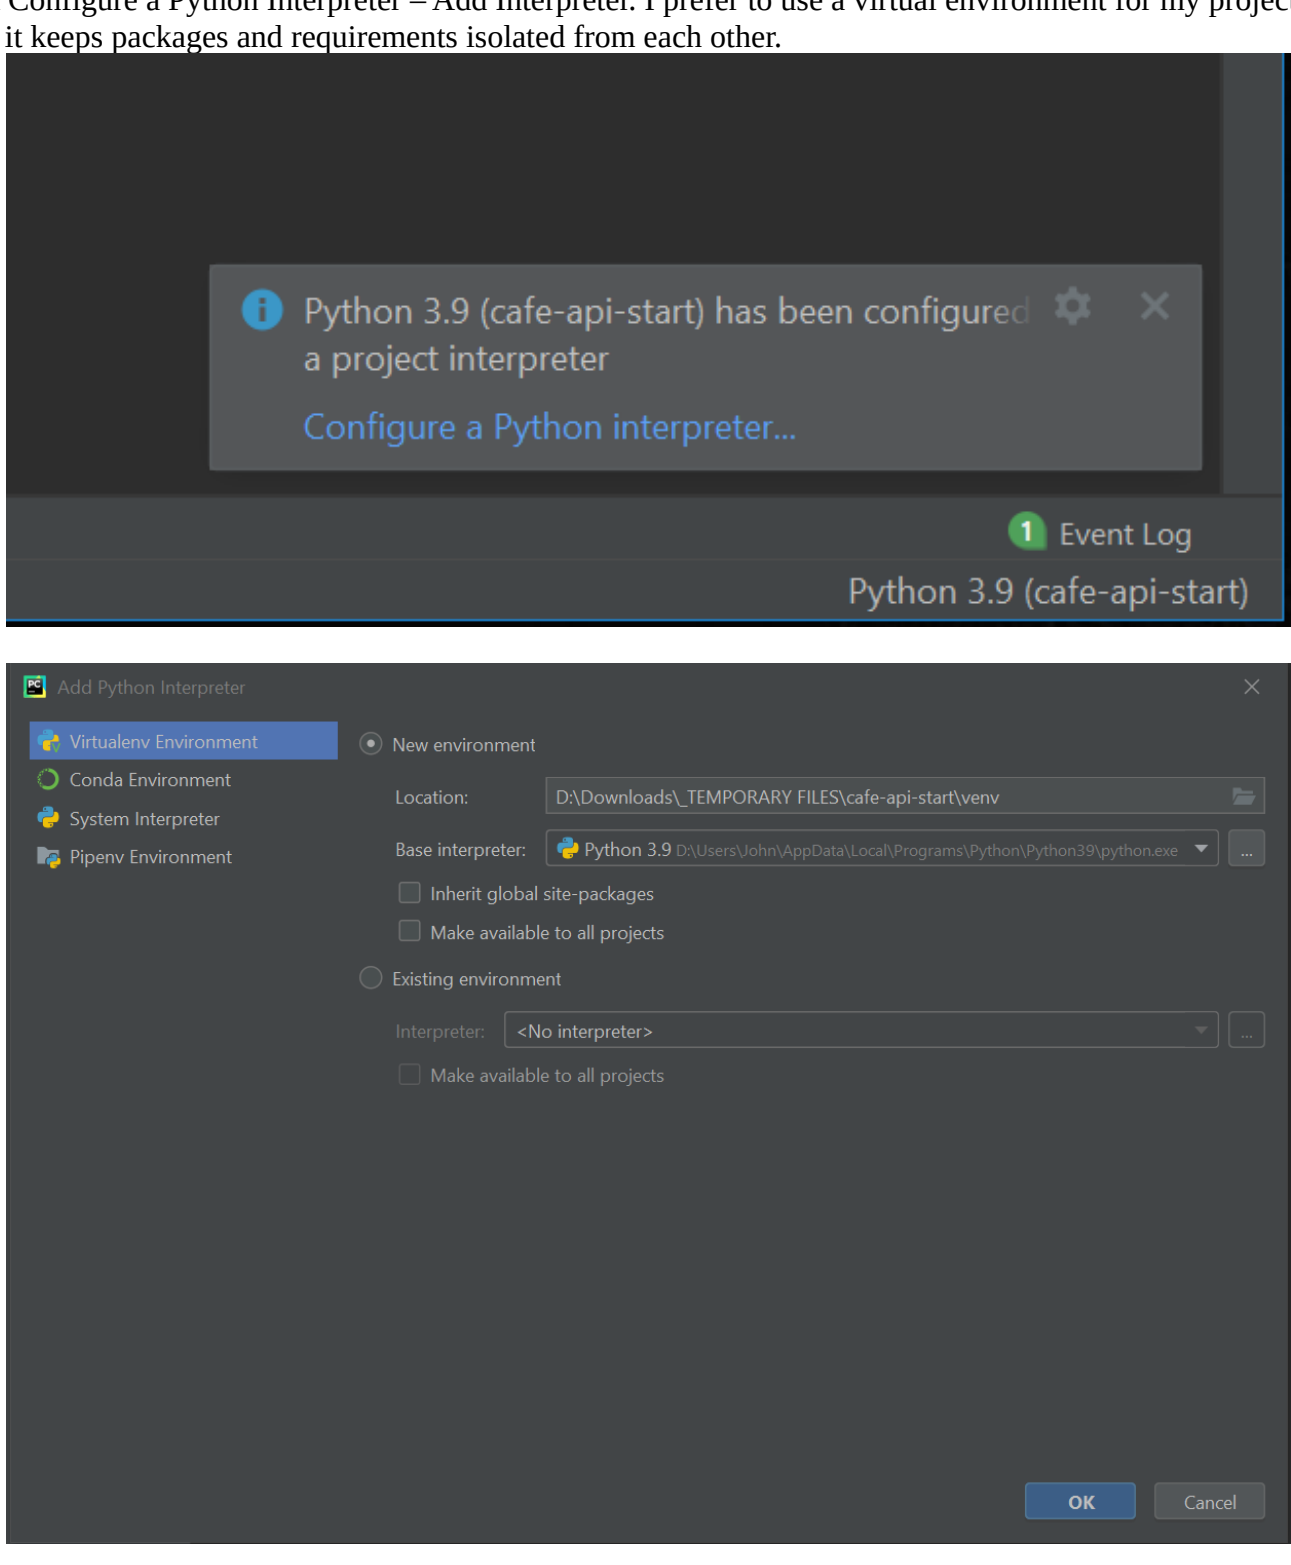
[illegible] a Python Interpreter – Add Interpreter. I prefer to use a virtual environment for my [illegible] it keeps packages and requirements isolated from each other.

Python 3.9 (cafe-api-start) has been configured a project interpreter

Configure a Python interpreter...

1 Event Log

Python 3.9 (cafe-api-start)

Add Python Interpreter

Virtualenv Environment
Conda Environment
System Interpreter
Pipenv Environment

New environment

Location: D:\Downloads\_TEMPORARY FILES\cafe-api-start\venv

Base interpreter: Python 3.9 D:\Users\John\AppData\Local\Programs\Python\Python39\python.exe ...

Inherit global site-packages

Make available to all projects

Existing environment

Interpreter: <No interpreter> ...

Make available to all projects

OK Cancel